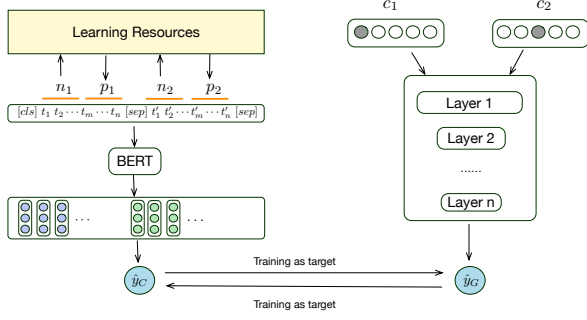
Learning Resources

$n_1$ $p_1$ $n_2$ $p_2$

$[cls]$ $t_1$ $t_2 \cdots t_m \cdots t_n$ $[sep]$ $t'_1$ $t'_2 \cdots t'_m \cdots t'_n$ $[sep]$

BERT

...

...

$\hat{y}_C$

Training as target

Training as target

$\hat{y}_G$

$c_1$

$c_2$

Layer 1

Layer 2

......

Layer n